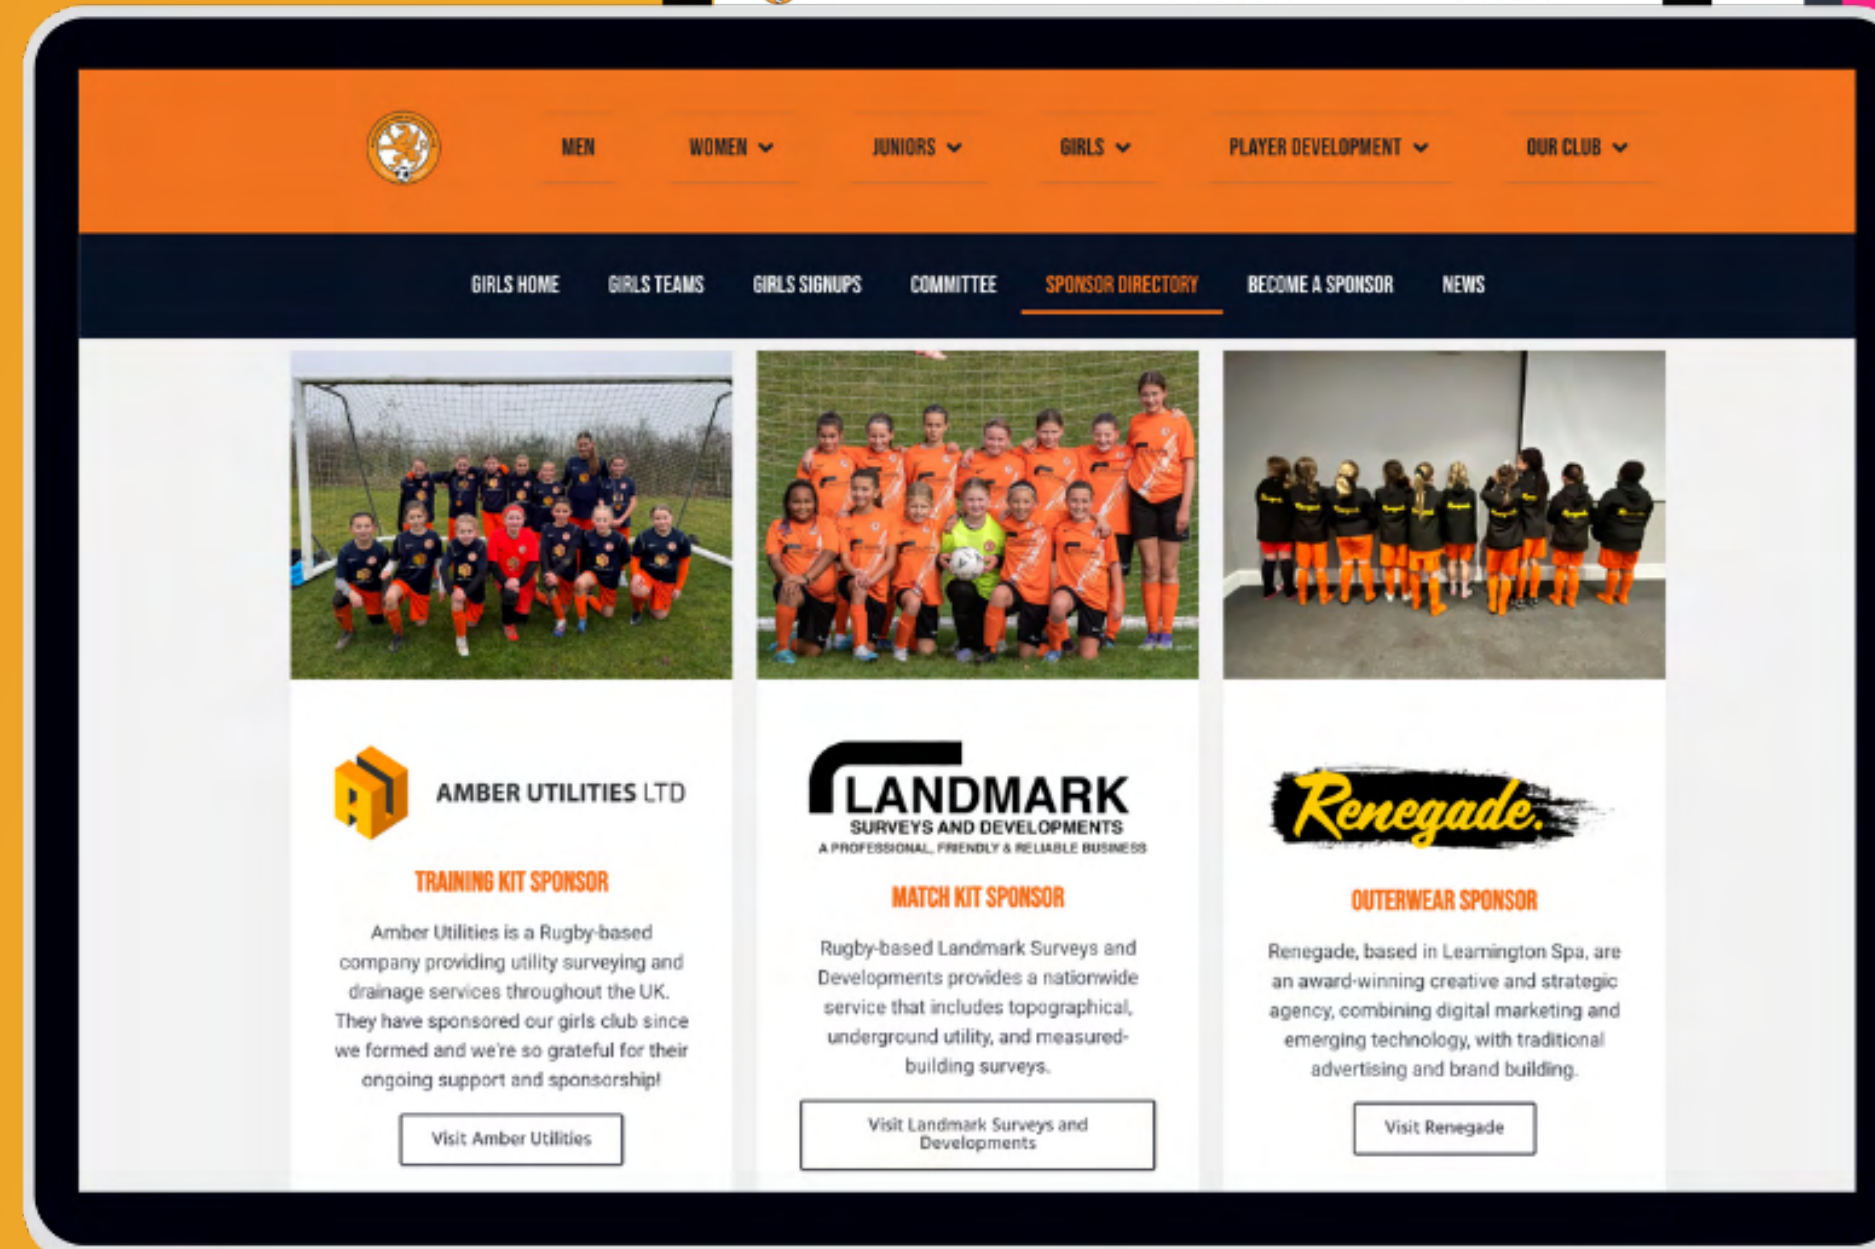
MEN WOMEN JUNIORS GIRLS PLAYER DEVELOPMENT OUR CLUB

GIRLS HOME GIRLS TEAMS GIRLS SIGNUPS COMMITTEE SPONSOR DIRECTORY BECOME A SPONSOR NEWS

AMBER UTILITIES LTD

TRAINING KIT SPONSOR

Amber Utilities is a Rugby-based company providing utility surveying and drainage services throughout the UK. They have sponsored our girls club since we formed and we're so grateful for their ongoing support and sponsorship!

Visit Amber Utilities

LANDMARK
SURVEYS AND DEVELOPMENTS
A PROFESSIONAL, FRIENDLY & RELIABLE BUSINESS

MATCH KIT SPONSOR

Rugby-based Landmark Surveys and Developments provides a nationwide service that includes topographical, underground utility, and measured-building surveys.

Visit Landmark Surveys and Developments

Renegade.

OUTERWEAR SPONSOR

Renegade, based in Leamington Spa, are an award-winning creative and strategic agency, combining digital marketing and emerging technology, with traditional advertising and brand building.

Visit Renegade